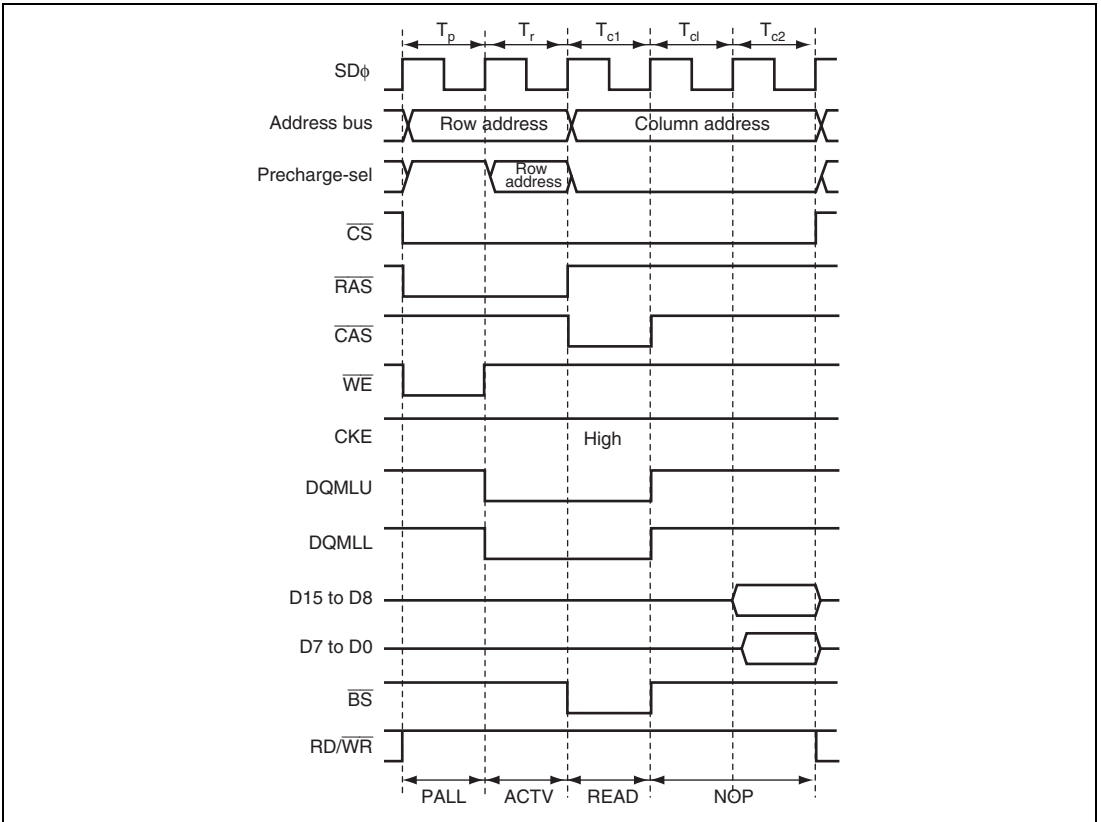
$T_p$ $T_r$ $T_{c1}$ $T_{cl}$ $T_{c2}$

SDϕ

Address bus Row address Column address

Precharge-sel Row address

$\overline{CS}$

$\overline{RAS}$

$\overline{CAS}$

$\overline{WE}$

CKE High

DQMLU

DQMLL

D15 to D8

D7 to D0

$\overline{BS}$

RD/$\overline{WR}$

PALL ACTV READ NOP